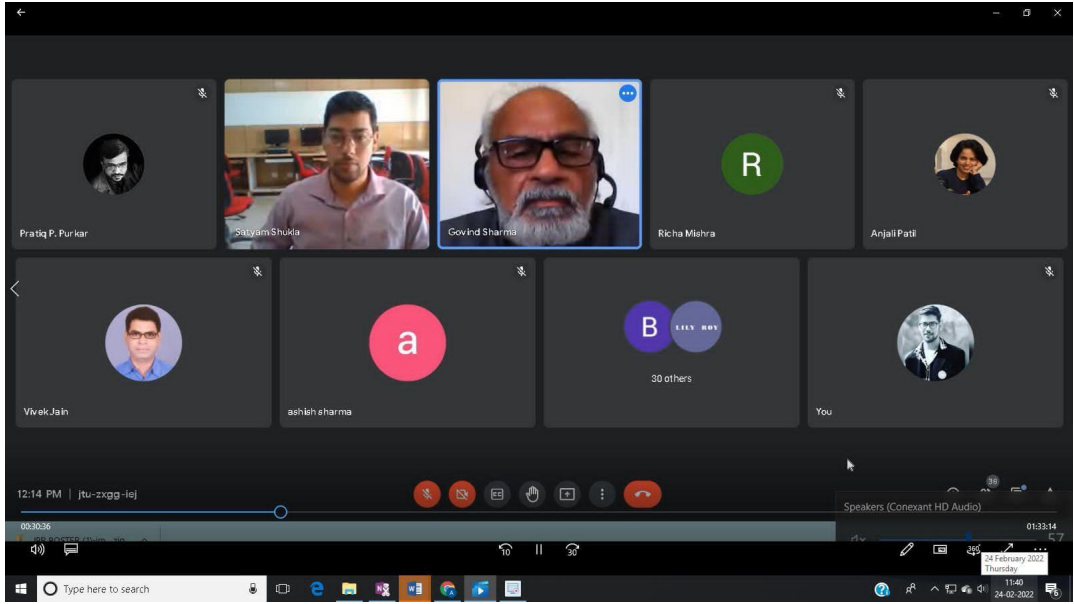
Pratiq P. Purkar

Satyam Shukla

Govind Sharma

R

Richa Mishra

Anjali Patil

Vivek Jain

a

ashish sharma

B

LILY ROY

30 others

You

12:14 PM | jtu-zxgg-iej

38

Speakers (Conexant HD Audio)

00:30:36

01:33:14

10

30

24 February 2022
Thursday

Type here to search

11:40
24-02-2022